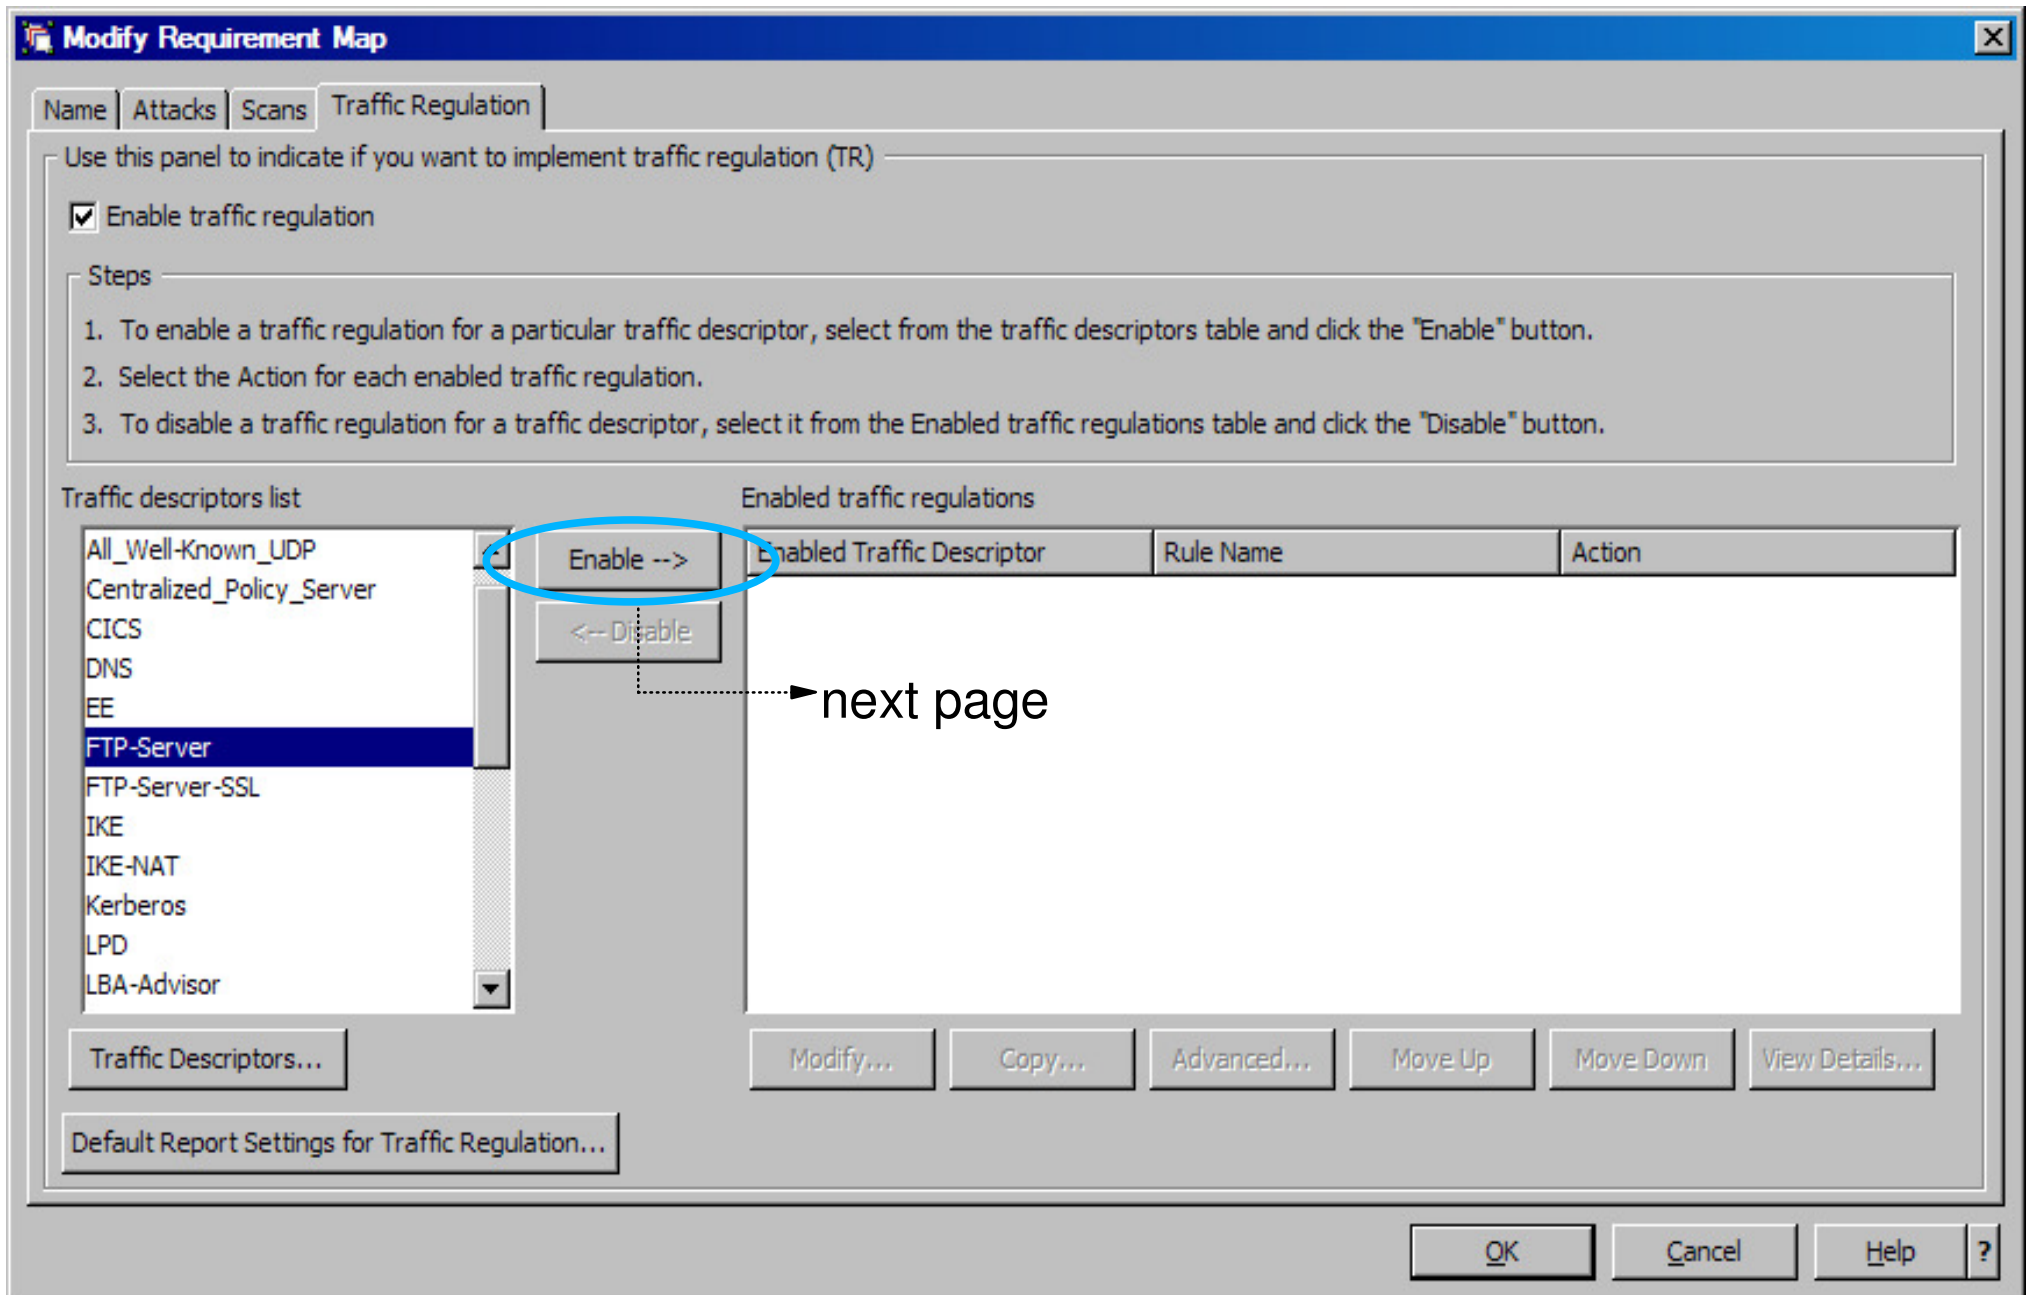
Modify Requirement Map

Name | Attacks | Scans | Traffic Regulation

Use this panel to indicate if you want to implement traffic regulation (TR)

Enable traffic regulation

Steps

1. To enable a traffic regulation for a particular traffic descriptor, select from the traffic descriptors table and click the "Enable" button.

2. Select the Action for each enabled traffic regulation.

3. To disable a traffic regulation for a traffic descriptor, select it from the Enabled traffic regulations table and click the "Disable" button.

Traffic descriptors list

All_Well-Known_UDP
Centralized_Policy_Server
CICS
DNS
EE
FTP-Server
FTP-Server-SSL
IKE
IKE-NAT
Kerberos
LPD
LBA-Advisor

Enable -->

<-- Disable

next page

Enabled traffic regulations

| Enabled Traffic Descriptor | Rule Name | Action |
|---|---|---|

Traffic Descriptors...

Modify... Copy... Advanced... Move Up Move Down View Details...

Default Report Settings for Traffic Regulation...

OK Cancel Help ?